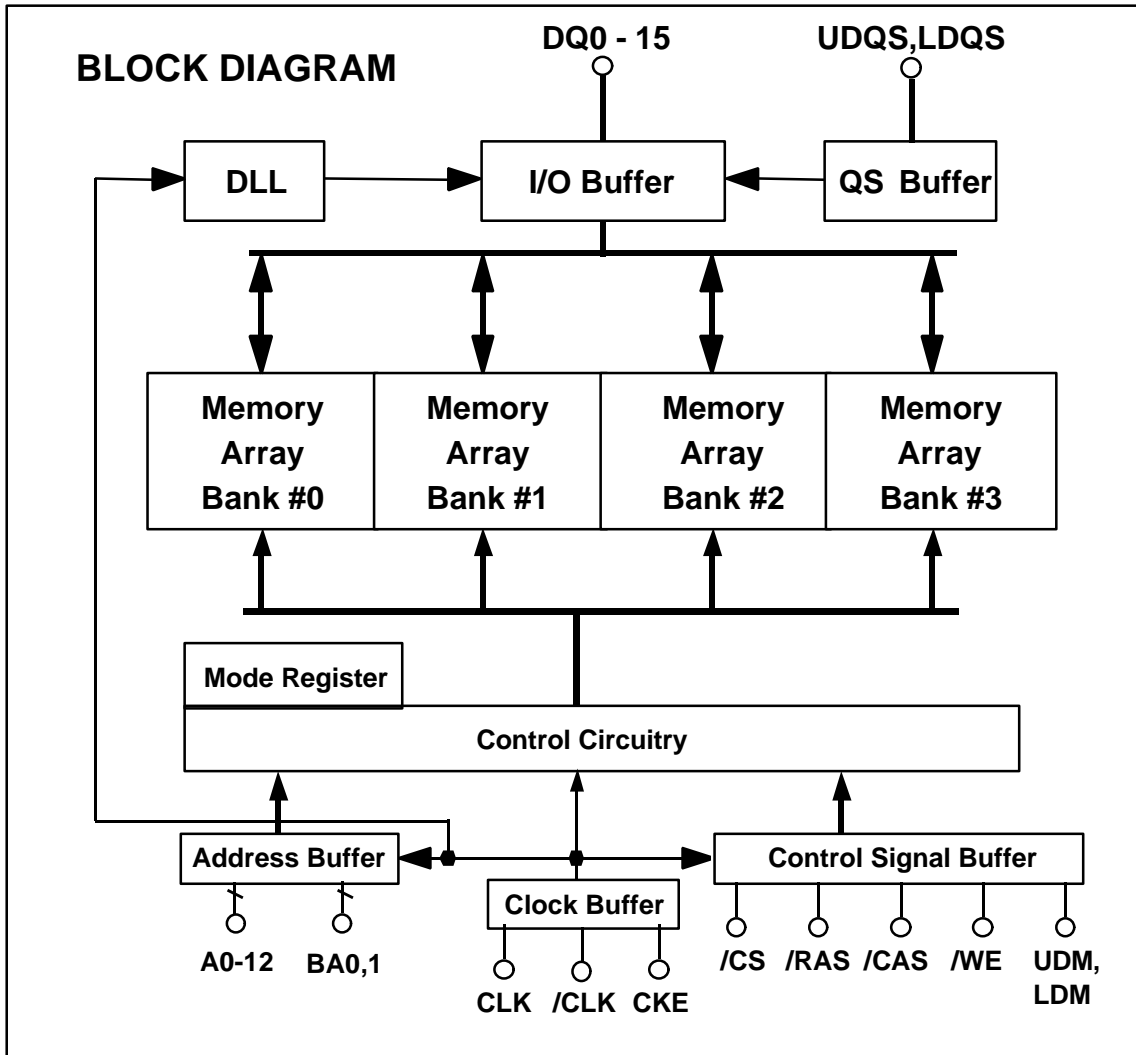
BLOCK DIAGRAM

DQ0 - 15

UDQS,LDQS

DLL

I/O Buffer

QS Buffer

Memory Array Bank #0

Memory Array Bank #1

Memory Array Bank #2

Memory Array Bank #3

Mode Register

Control Circuitry

Address Buffer

Clock Buffer

Control Signal Buffer

A0-12

BA0,1

CLK

/CLK

CKE

/CS

/RAS

/CAS

/WE

UDM, LDM